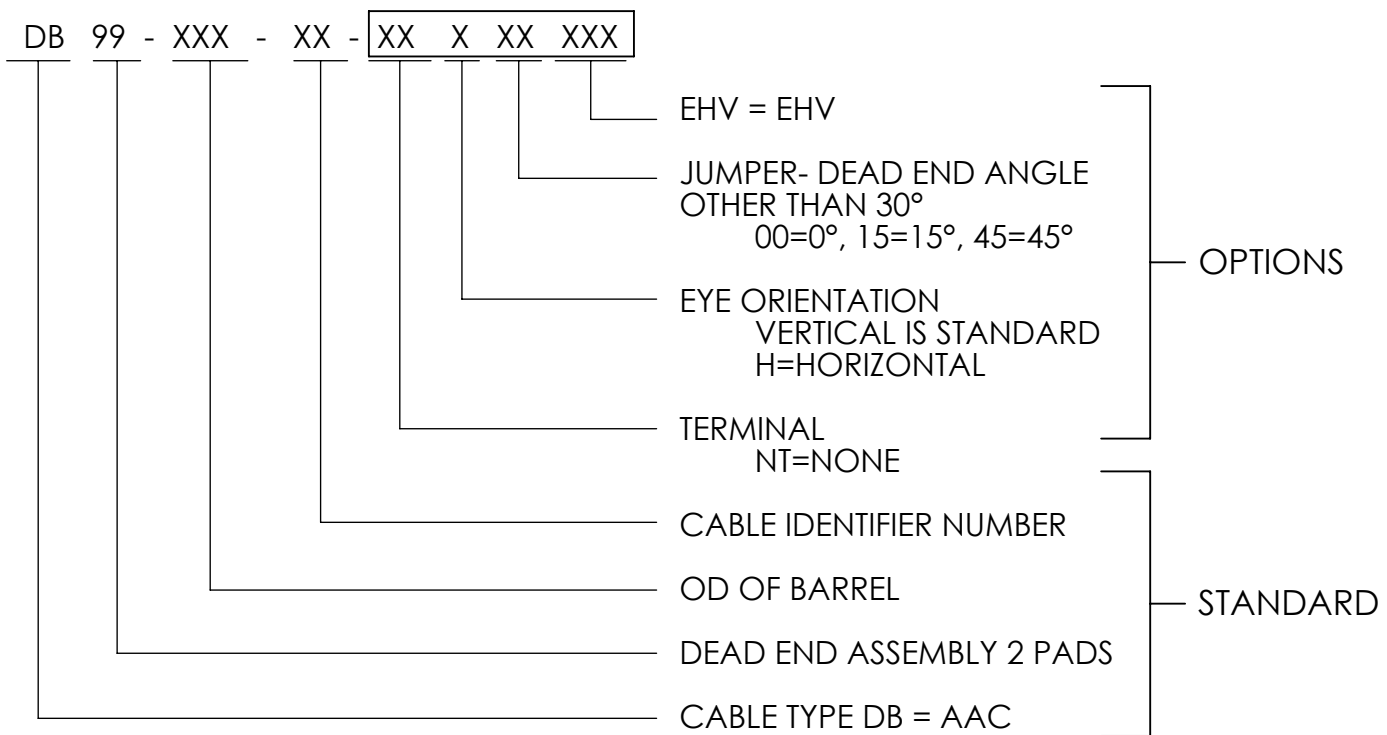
DB 99 - XXX - XX - XX X XX XXX

EHV = EHV

JUMPER- DEAD END ANGLE OTHER THAN 30°
00=0°, 15=15°, 45=45°

EYE ORIENTATION
VERTICAL IS STANDARD
H=HORIZONTAL

TERMINAL
NT=NONE

OPTIONS

CABLE IDENTIFIER NUMBER

OD OF BARREL

DEAD END ASSEMBLY 2 PADS

CABLE TYPE DB = AAC

STANDARD